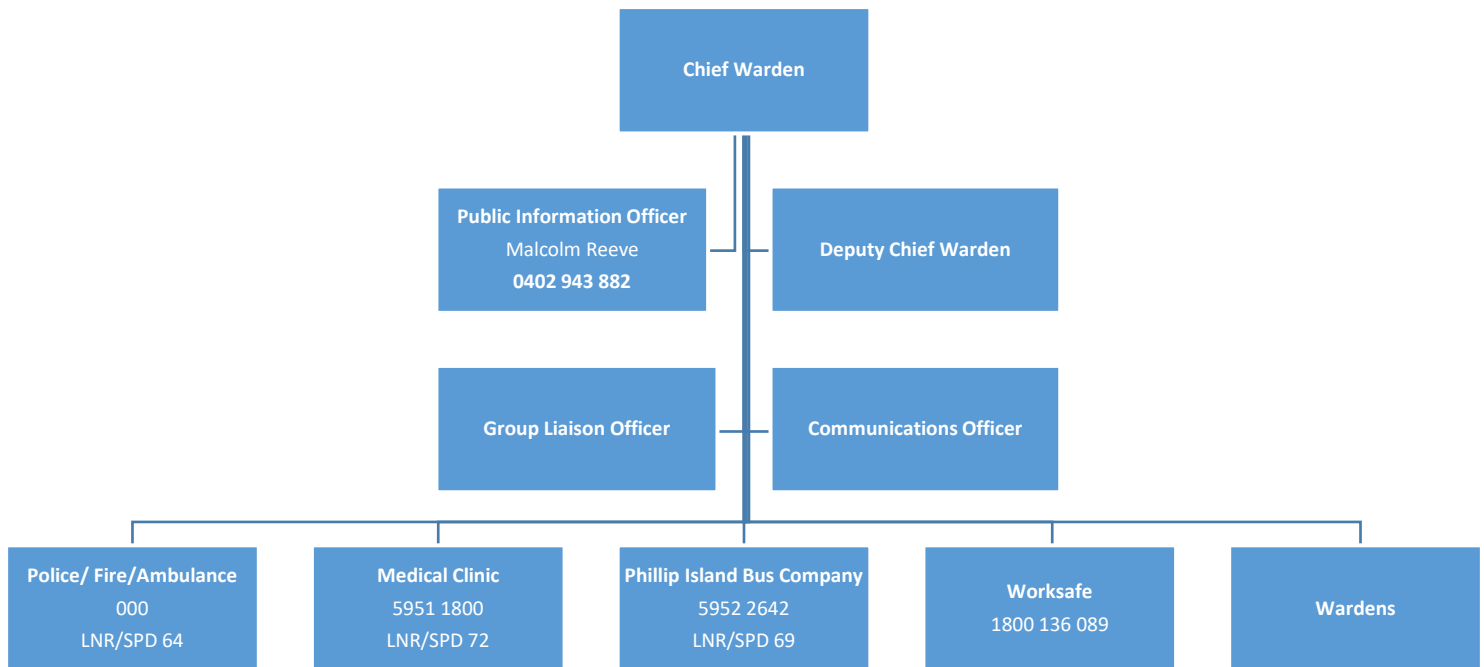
Chief Warden

Public Information Officer
Malcolm Reeve
0402 943 882

Deputy Chief Warden

Group Liaison Officer

Communications Officer

Police/ Fire/Ambulance
000
LNR/SPD 64

Medical Clinic
5951 1800
LNR/SPD 72

Phillip Island Bus Company
5952 2642
LNR/SPD 69

Worksafe
1800 136 089

Wardens